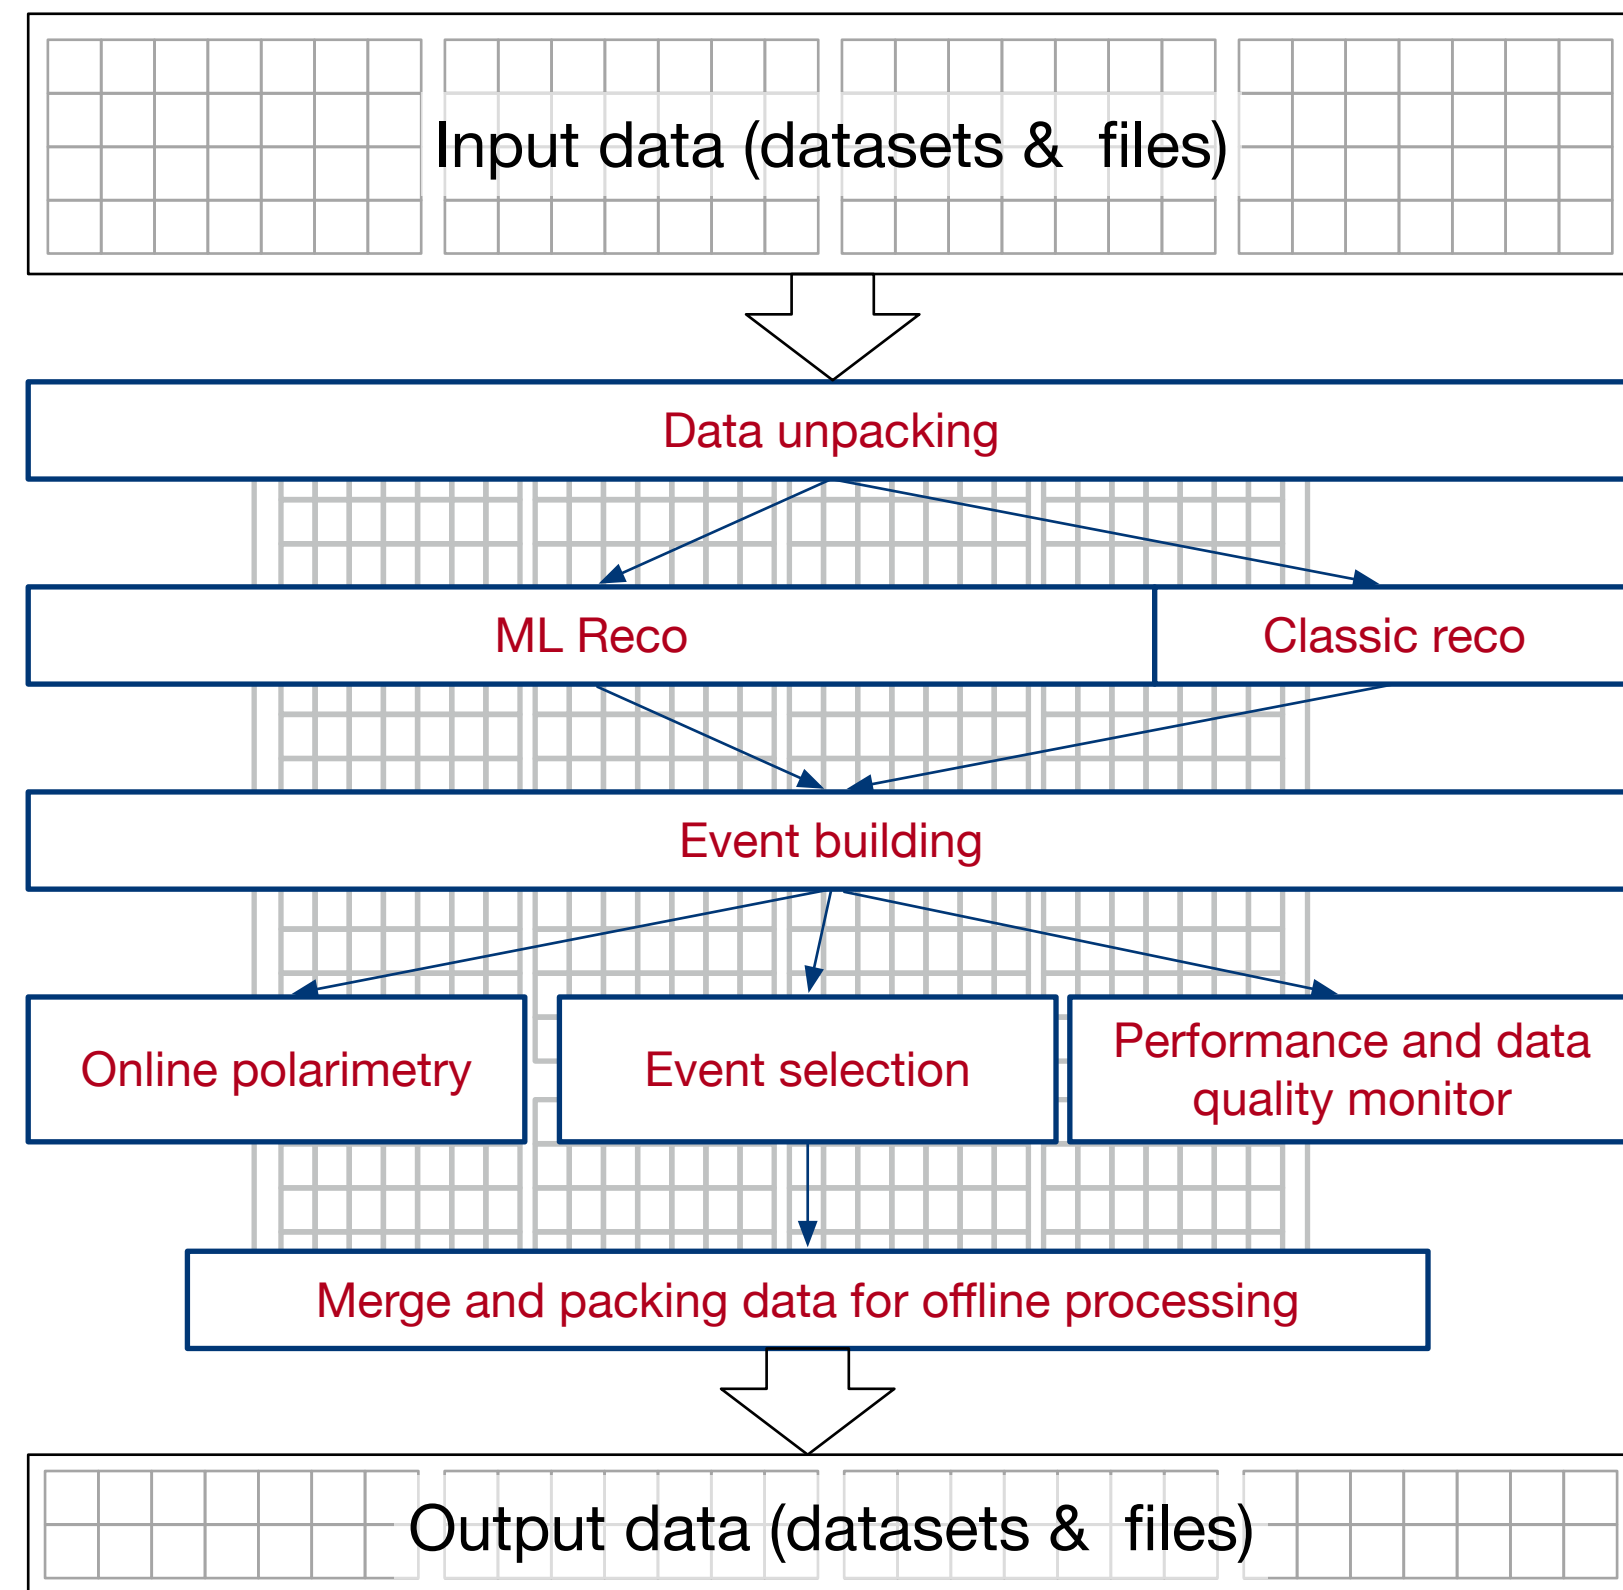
Input data (datasets & files)

Data unpacking

ML Reco

Classic reco

Event building

Online polarimetry

Event selection

Performance and data quality monitor

Merge and packing data for offline processing

Output data (datasets & files)